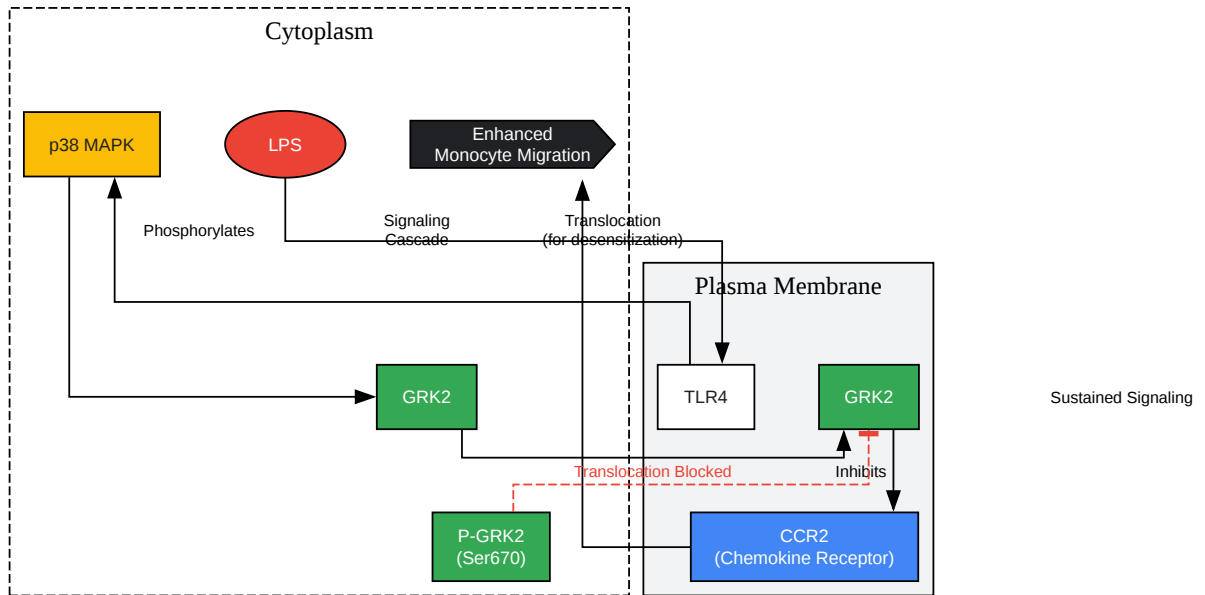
Cytoplasm

p38 MAPK

LPS

Enhanced Monocyte Migration

Phosphorylates

Signaling Cascade

Translocation (for desensitization)

Plasma Membrane

GRK2

TLR4

GRK2

Sustained Signaling

Translocation Blocked

Inhibits

P-GRK2 (Ser670)

CCR2 (Chemokine Receptor)